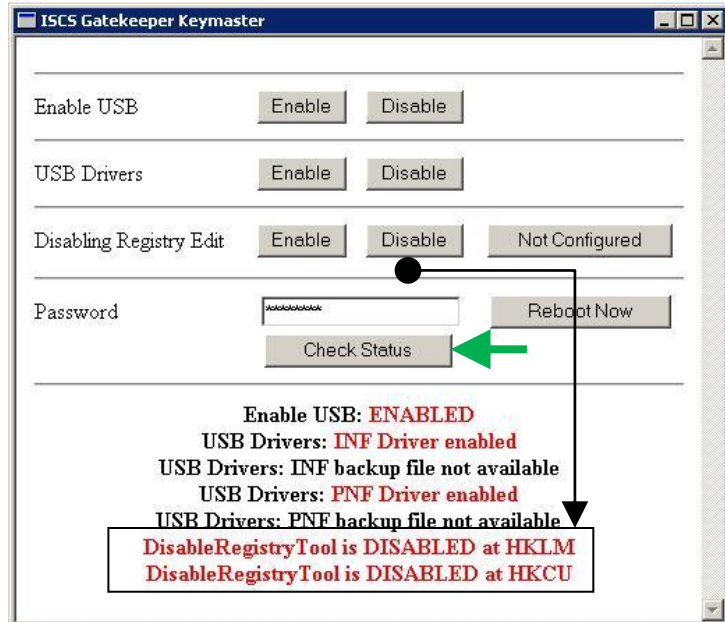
ISCS Gatekeeper Keymaster

Enable USB Enable Disable

USB Drivers Enable Disable

Disabling Registry Edit Enable Disable Not Configured

Password ********* Reboot Now

Check Status

Enable USB: ENABLED
USB Drivers: INF Driver enabled
USB Drivers: INF backup file not available
USB Drivers: PNF Driver enabled
USB Drivers: PNF backup file not available
DisableRegistryTool is DISABLED at HKLM
DisableRegistryTool is DISABLED at HKCU